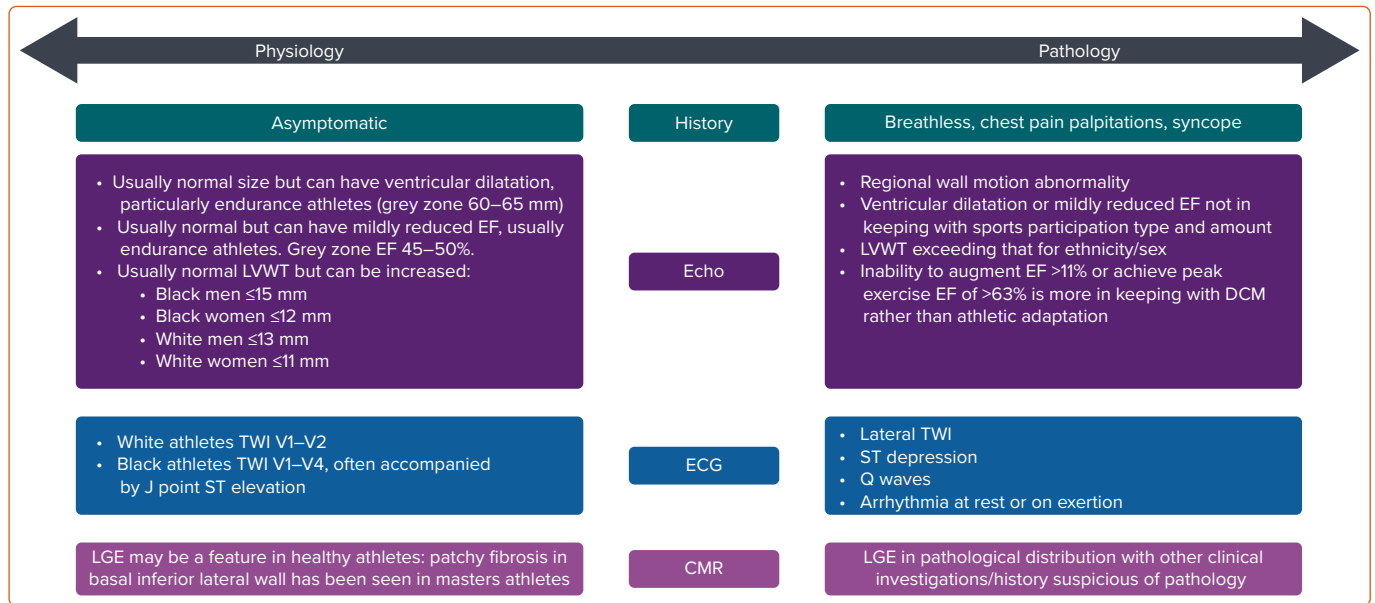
Physiology

Pathology

Asymptomatic

History

Breathless, chest pain palpitations, syncope

- Usually normal size but can have ventricular dilatation, particularly endurance athletes (grey zone 60–65 mm)
- Usually normal but can have mildly reduced EF, usually endurance athletes. Grey zone EF 45–50%.
- Usually normal LVWT but can be increased:
  - Black men ≤15 mm
  - Black women ≤12 mm
  - White men ≤13 mm
  - White women ≤11 mm

Echo

- Regional wall motion abnormality
- Ventricular dilatation or mildly reduced EF not in keeping with sports participation type and amount
- LVWT exceeding that for ethnicity/sex
- Inability to augment EF >11% or achieve peak exercise EF of >63% is more in keeping with DCM rather than athletic adaptation

- White athletes TWI V1–V2
- Black athletes TWI V1–V4, often accompanied by J point ST elevation

ECG

- Lateral TWI
- ST depression
- Q waves
- Arrhythmia at rest or on exertion

LGE may be a feature in healthy athletes: patchy fibrosis in basal inferior lateral wall has been seen in masters athletes

CMR

LGE in pathological distribution with other clinical investigations/history suspicious of pathology